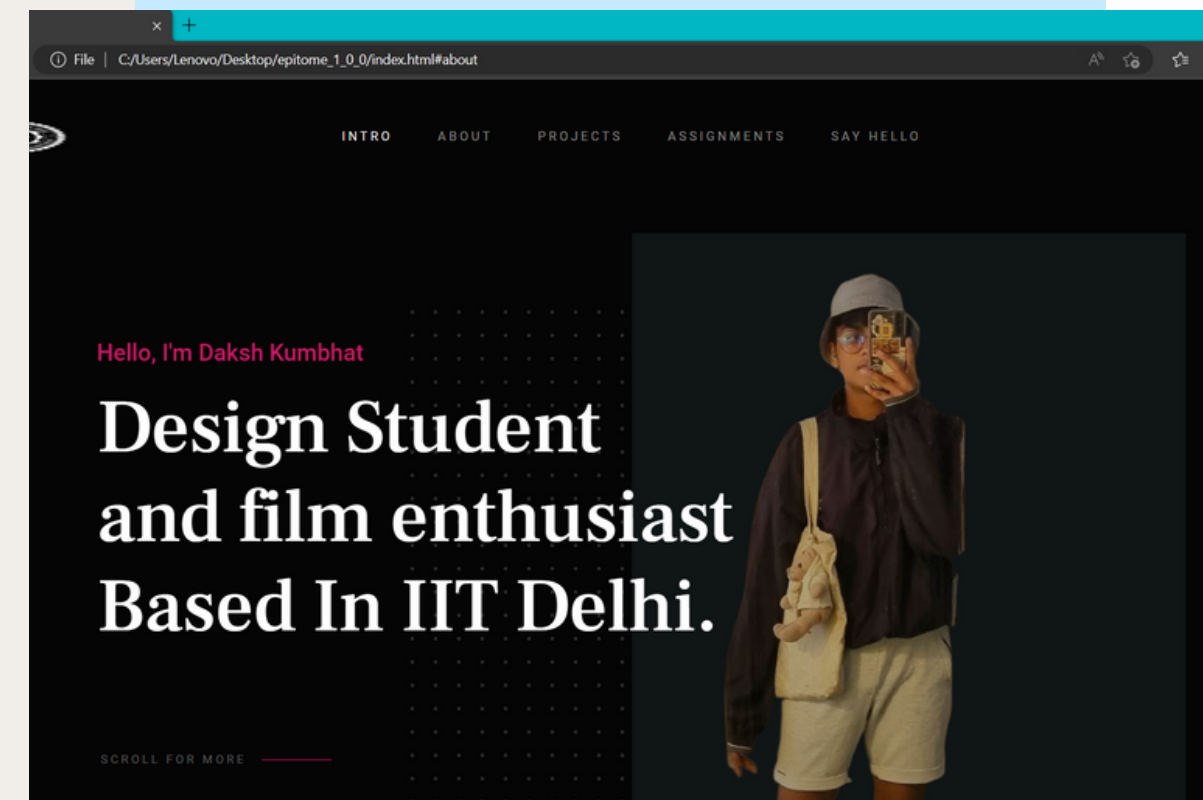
×
+
File | C:/Users/Lenovo/Desktop/epitome_1_0_0/index.html#about

INTRO ABOUT PROJECTS ASSIGNMENTS SAY HELLO

Hello, I'm Daksh Kumbhat

Design Student and film enthusiast Based In IIT Delhi.

SCROLL FOR MORE